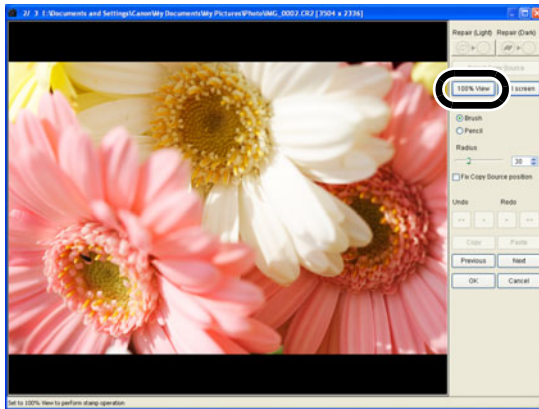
2/ 3 C:\Documents and Settings\Canon\My Documents\My Pictures\Photo\IMG_0002.CR2 [3504 x 2336]

Repair (Light) Repair (Dark)

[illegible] Copy Source

100% View
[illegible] screen

Brush
Pencil

Radius

30

Fix Copy Source position

Undo Redo

Copy Paste

Previous Next

OK Cancel

Set to 100% View to perform stamp operation